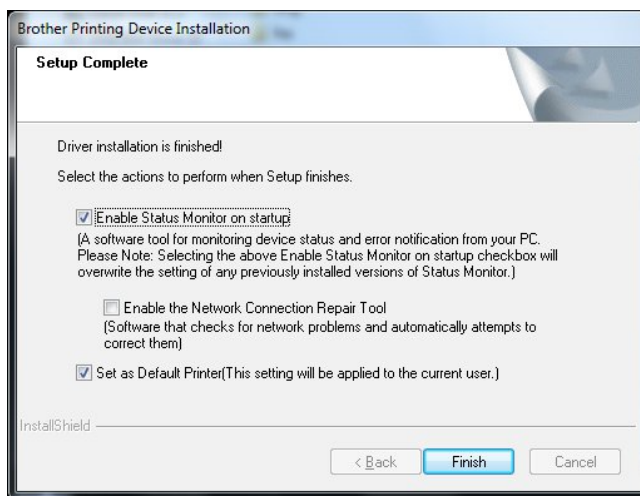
Brother Printing Device Installation

Setup Complete

Driver installation is finished!

Select the actions to perform when Setup finishes.

Enable Status Monitor on startup
(A software tool for monitoring device status and error notification from your PC. Please Note: Selecting the above Enable Status Monitor on startup checkbox will overwrite the setting of any previously installed versions of Status Monitor.)

Enable the Network Connection Repair Tool
(Software that checks for network problems and automatically attempts to correct them)

Set as Default Printer(This setting will be applied to the current user.)

InstallShield

< Back
Finish
Cancel